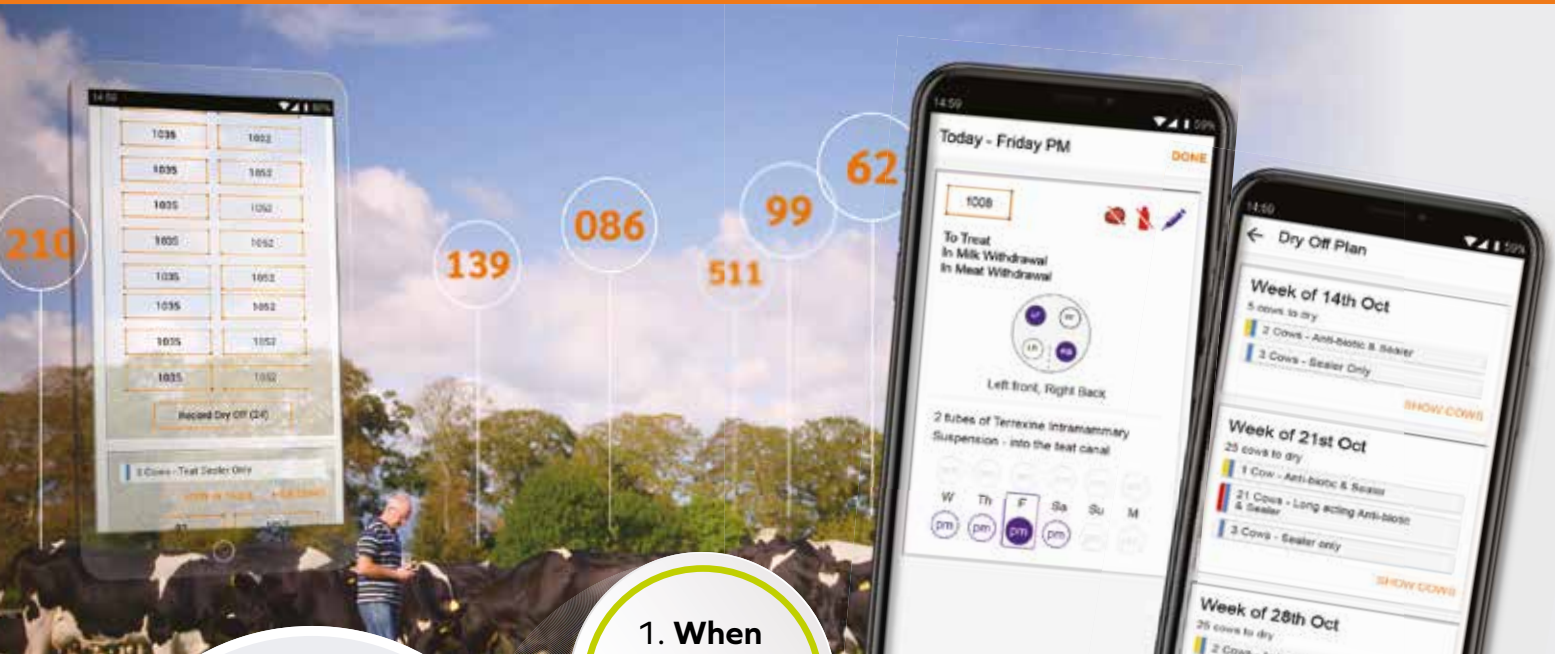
14:59

1035 1052
1035 1052
1035 1052
1035 1052
1035 1052
1035 1052
1035 1052
1035 1052

Record Dry Off (24)

3 Cows - Teat Sealer Only

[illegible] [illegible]

210

139

086

511

99

62

14:59

Today - Friday PM

DONE

1008

To Treat
In Milk Withdrawal
In Meat Withdrawal

LF RF
LR RB

Left front, Right Back

2 tubes of Terrexine Intramammary Suspension - into the teat canal

W Th F Sa Su M
pm pm pm pm

14:59

Dry Off Plan

Week of 14th Oct
5 cows to dry
2 Cows - Anti-biotic & Sealer
3 Cows - Sealer Only
SHOW COWS

Week of 21st Oct
25 cows to dry
1 Cow - Anti-biotic & Sealer
21 Cows - Long acting Anti-biotic & Sealer
3 Cows - Sealer only
SHOW COWS

Week of 28th Oct
25 cows to dry
2 Cows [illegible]

1. When